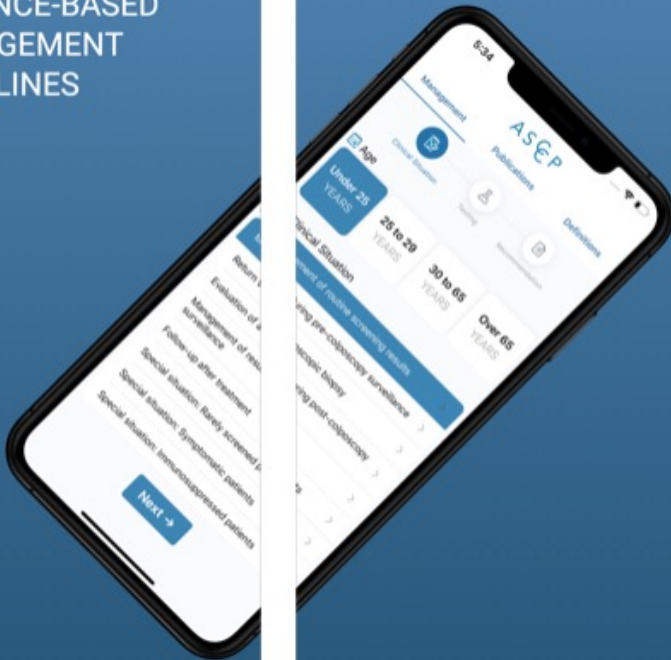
NCE-BASED
GEMENT
LINES

Return
Evaluation of
Management of res surveillance
Follow-up after treatment
Special situation: Rarely screened p
Special situation: Symptomatic patients
Special situation: Immunosuppressed patients

Next →

5:34

Management
Publications
Definitions

ASCCP

Clinical Situation
Testing
Recommendation

Age

Under 25 YEARS
25 to 29 YEARS
30 to 65 YEARS
Over 65 YEARS

Clinical Situation

ment of routine screening results
ing pre-colposcopy surveillance
scopic biopsy
ing post-colposcopy
s